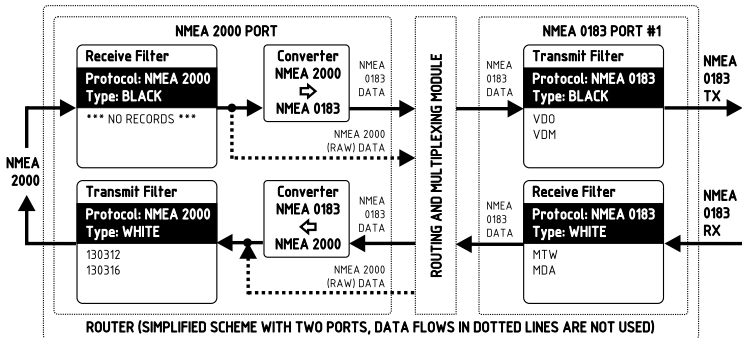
NMEA 2000 PORT

Receive Filter
Protocol: NMEA 2000
Type: BLACK
*** NO RECORDS ***

Converter
NMEA 2000
NMEA 0183

NMEA 0183 DATA

NMEA 2000 (RAW) DATA

NMEA 2000

Transmit Filter
Protocol: NMEA 2000
Type: WHITE
130312
130316

Converter
NMEA 0183
NMEA 2000

NMEA 0183 DATA

NMEA 2000 (RAW) DATA

ROUTING AND MULTIPLEXING MODULE

NMEA 0183 PORT #1

NMEA 0183 DATA

Transmit Filter
Protocol: NMEA 0183
Type: BLACK
VDO
VDM

NMEA 0183 TX

NMEA 0183 DATA

Receive Filter
Protocol: NMEA 0183
Type: WHITE
MTW
MDA

NMEA 0183 RX

ROUTER (SIMPLIFIED SCHEME WITH TWO PORTS, DATA FLOWS IN DOTTED LINES ARE NOT USED)